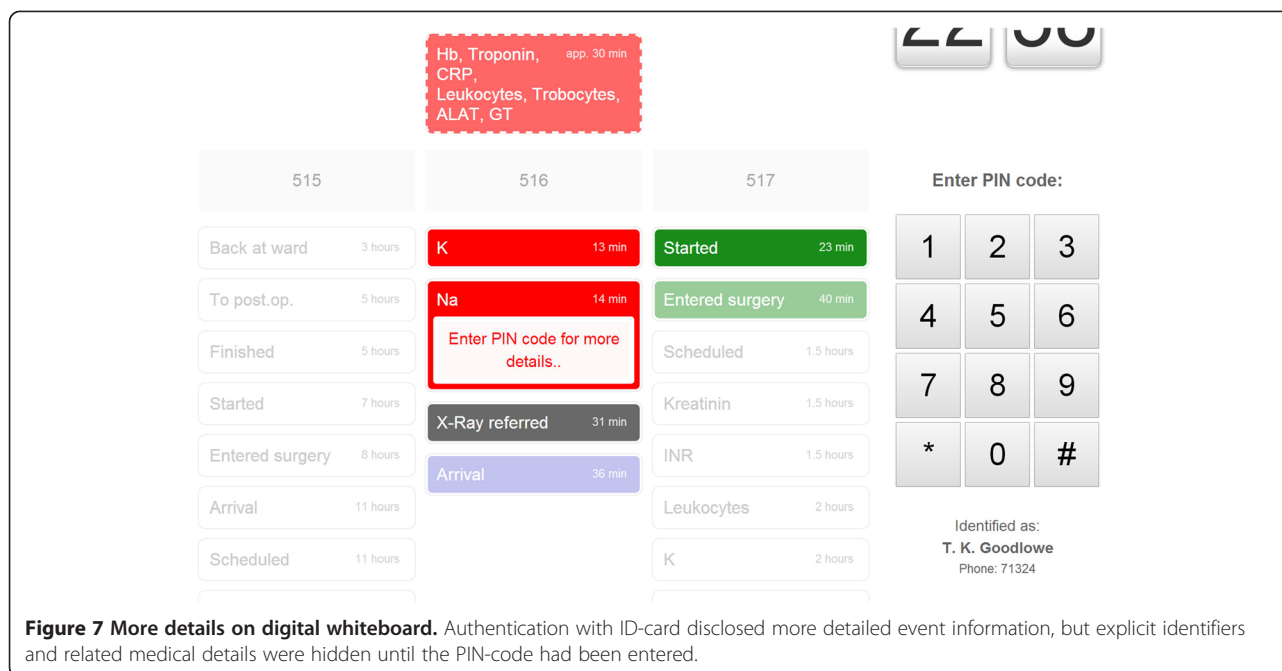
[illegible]

Hb, Troponin, CRP, Leukocytes, Trobocytes, ALAT, GT app. 30 min

515

Back at ward 3 hours
To post.op. 5 hours
Finished 5 hours
Started 7 hours
Entered surgery 8 hours
Arrival 11 hours
Scheduled 11 hours

516

K 13 min
Na 14 min
Enter PIN code for more details..
X-Ray referred 31 min
Arrival 36 min

517

Started 23 min
Entered surgery 40 min
Scheduled 1.5 hours
Kreatinin 1.5 hours
INR 1.5 hours
Leukocytes 2 hours
K 2 hours

Enter PIN code:

| 1 | 2 | 3 |
|---|---|---|
| 4 | 5 | 6 |
| 7 | 8 | 9 |
| * | 0 | # |

Identified as:
T. K. Goodlowe
Phone: 71324

**Figure 7 More details on digital whiteboard.** Authentication with ID-card disclosed more detailed event information, but explicit identifiers and related medical details were hidden until the PIN-code had been entered.